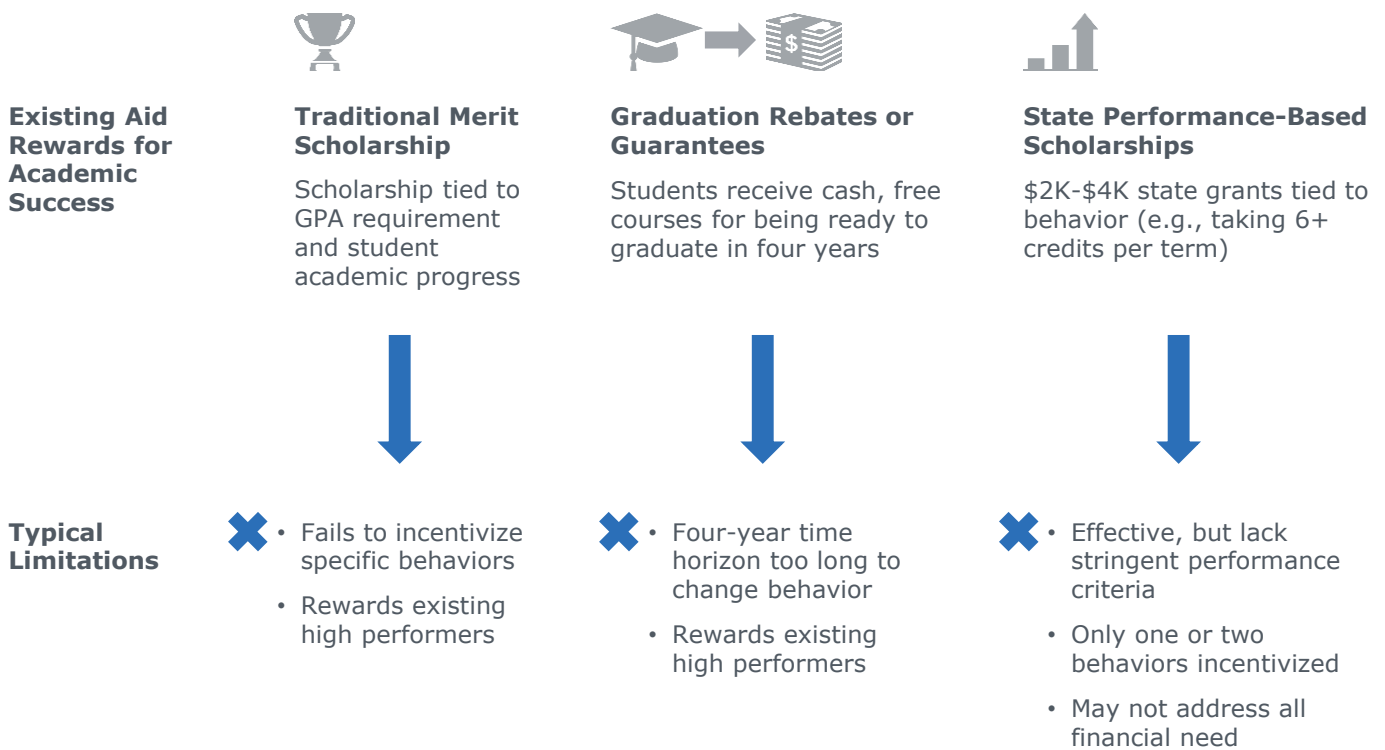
Existing Aid Rewards for Academic Success

Traditional Merit Scholarship

Scholarship tied to GPA requirement and student academic progress

Graduation Rebates or Guarantees

Students receive cash, free courses for being ready to graduate in four years

State Performance-Based Scholarships

\$2K-\$4K state grants tied to behavior (e.g., taking 6+ credits per term)

Typical Limitations

• Fails to incentivize specific behaviors
• Rewards existing high performers

• Four-year time horizon too long to change behavior
• Rewards existing high performers

• Effective, but lack stringent performance criteria
• Only one or two behaviors incentivized
• May not address all financial need